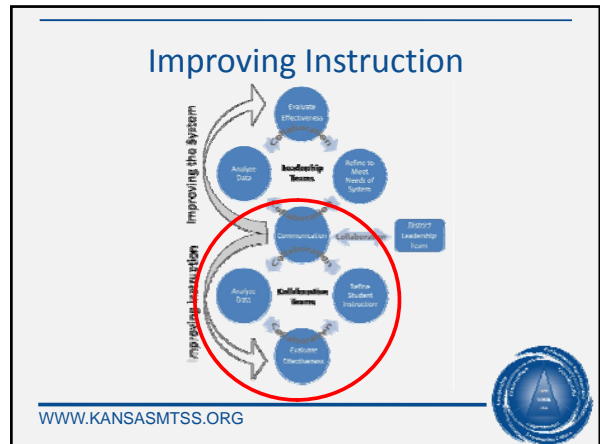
Improving Instruction

Improving the System

Evaluate Effectiveness

Analyze Data

Leadership Teams

Refine to Meet Needs of System

Communication

Collaboration

District Leadership Team

Improving Instruction

Analyze Data

Collaboration Teams

Refine Student Instruction

Evaluate Effectiveness

WWW.KANSASMTSS.ORG